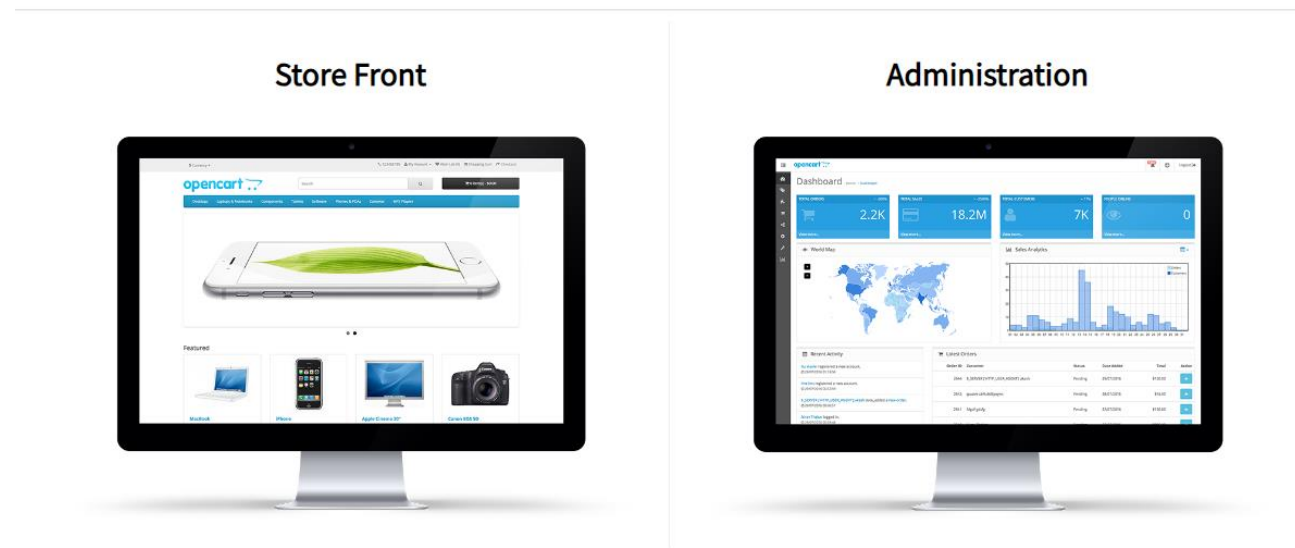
Store Front

Administration

opencart

Search

Desktops Laptops & Notebooks Components Tablets Software Phones & PDAs Cameras MP3 Players

Featured

MacBook

iPhone

Apple Cinema 30"

Canon EOS 5D

opencart

Dashboard

TOTAL ORDERS

2.2K

TOTAL SALES

18.2M

TOTAL CUSTOMERS

7K

PEOPLE ONLINE

0

World Map

Sales Analytics

Recent Activity

Latest Orders

Order ID

Customer

Status

Date Added

Total

Action

Pending

Pending

Pending

Pending